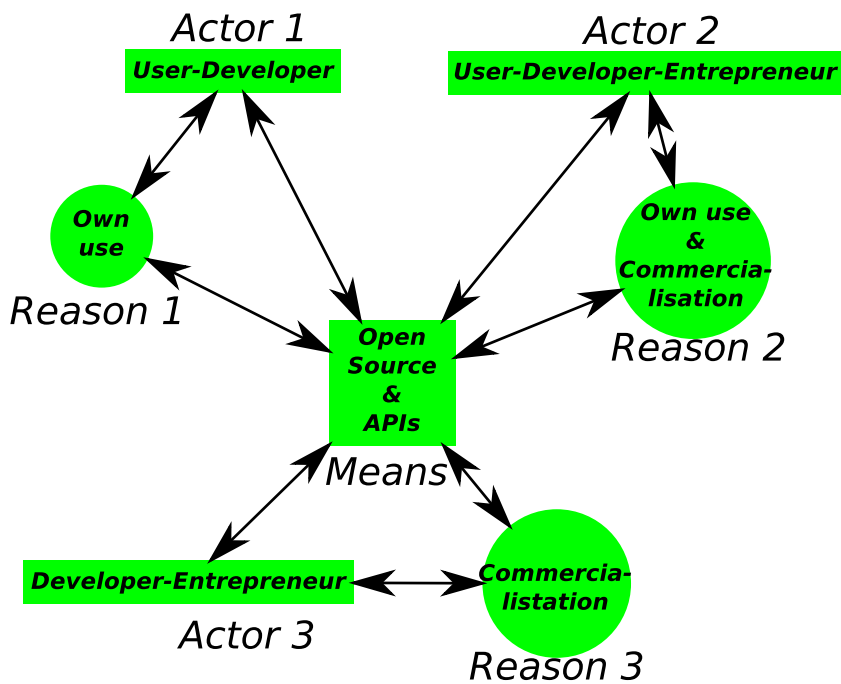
Actor 1
User-Developer

Actor 2
User-Developer-Entrepreneur

Own use
Reason 1

Own use & Commercia-lisation
Reason 2

Open Source & APIs
Means

Developer-Entrepreneur
Actor 3

Commercia-listation
Reason 3